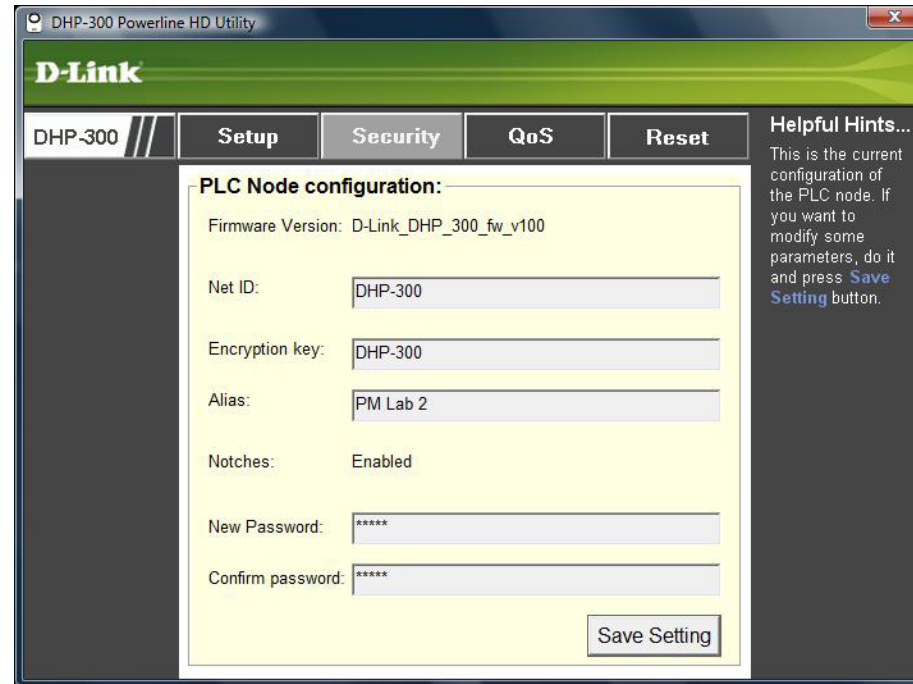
DHP-300 Powerline HD Utility

D-Link

DHP-300

Setup | Security | QoS | Reset

Helpful Hints...

This is the current configuration of the PLC node. If you want to modify some parameters, do it and press Save Setting button.

PLC Node configuration:

Firmware Version: D-Link_DHP_300_fw_v100

Net ID: DHP-300

Encryption key: DHP-300

Alias: PM Lab 2

Notches: Enabled

New Password: *****

Confirm password: *****

Save Setting